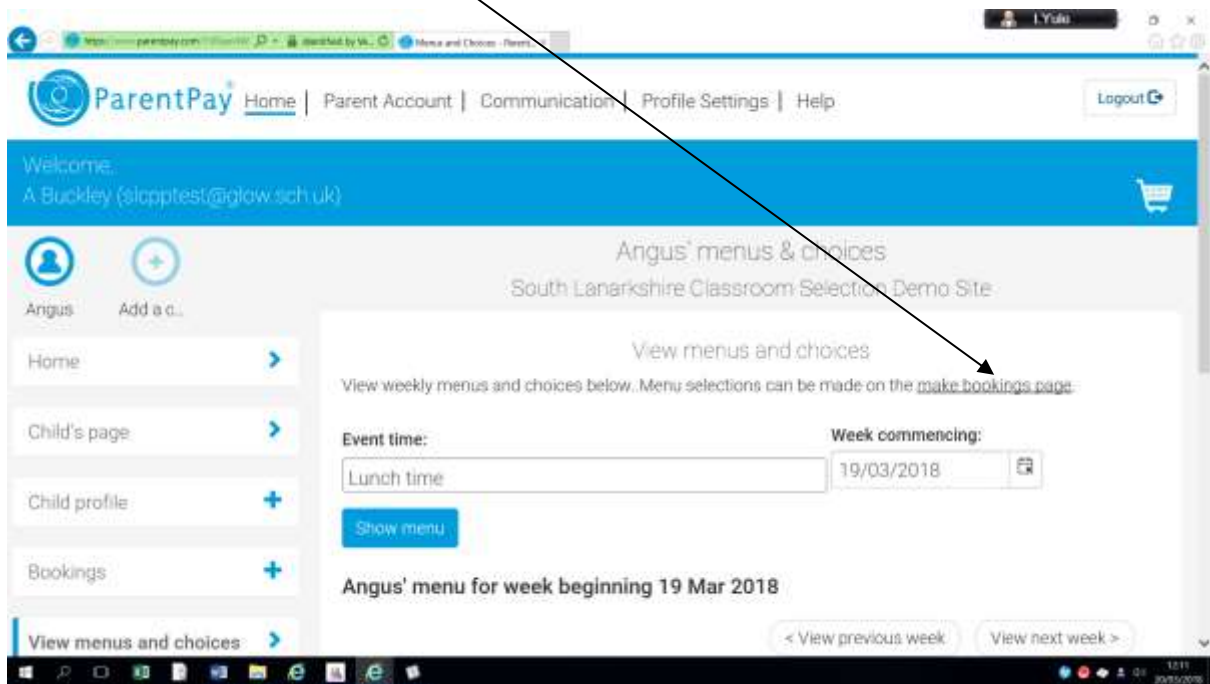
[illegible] Menus and Choices - Parent... L.Yule

ParentPay Home | Parent Account | Communication | Profile Settings | Help

Logout

Welcome,
A Buckley (slcpptest@glow.sch.uk)

Angus Add a c...

Angus' menus & choices
South Lanarkshire Classroom Selection Demo Site

Home

Child's page

Child profile

Bookings

View menus and choices

View menus and choices

View weekly menus and choices below. Menu selections can be made on the make bookings page.

Event time:
Lunch time

Week commencing:
19/03/2018

Show menu

Angus' menu for week beginning 19 Mar 2018

< View previous week

View next week >

12:11
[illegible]